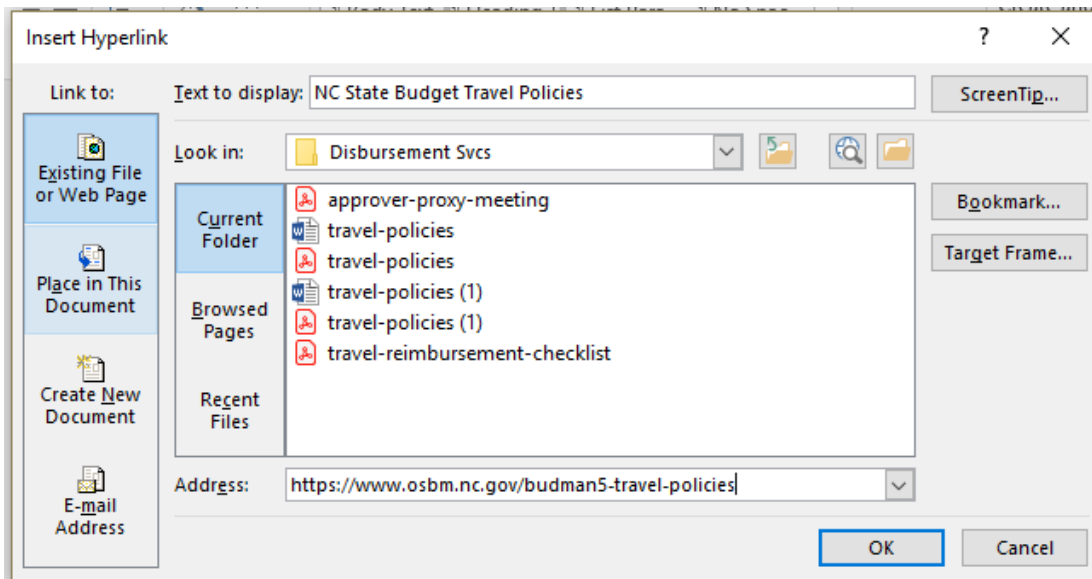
Insert Hyperlink

?

Link to:

Text to display: NC State Budget Travel Policies

ScreenTip...

Existing File or Web Page

Look in: Disbursement Svcs

Current Folder

approver-proxy-meeting
travel-policies
travel-policies
travel-policies (1)
travel-policies (1)
travel-reimbursement-checklist

Bookmark...

Target Frame...

Place in This Document

Browsed Pages

Create New Document

Recent Files

E-mail Address

Address: https://www.osbm.nc.gov/budman5-travel-policies

OK

Cancel